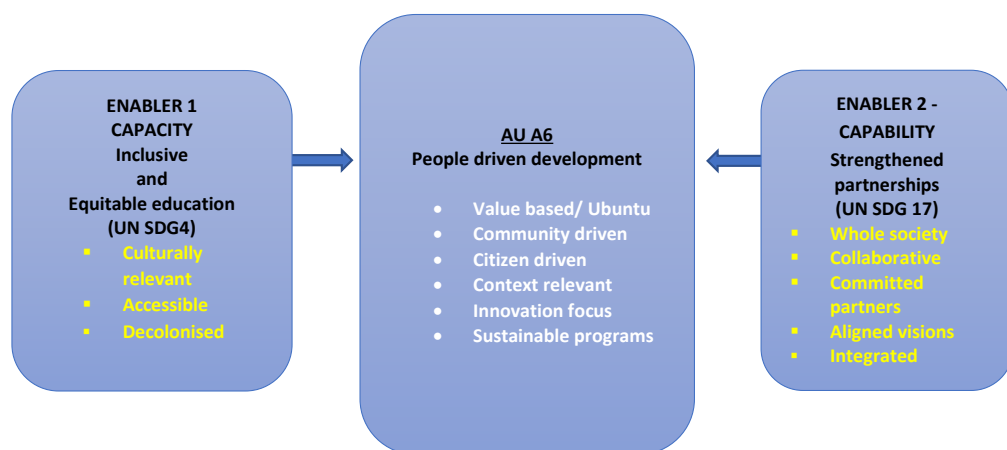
ENABLER 1
CAPACITY
Inclusive
and
Equitable education
(UN SDG4)

- Culturally relevant
- Accessible
- Decolonised

AU A6
People driven development

- Value based/ Ubuntu
- Community driven
- Citizen driven
- Context relevant
- Innovation focus
- Sustainable programs

ENABLER 2 -
CAPABILITY
Strengthened partnerships
(UN SDG 17)

- Whole society
- Collaborative
- Committed partners
- Aligned visions
- Integrated